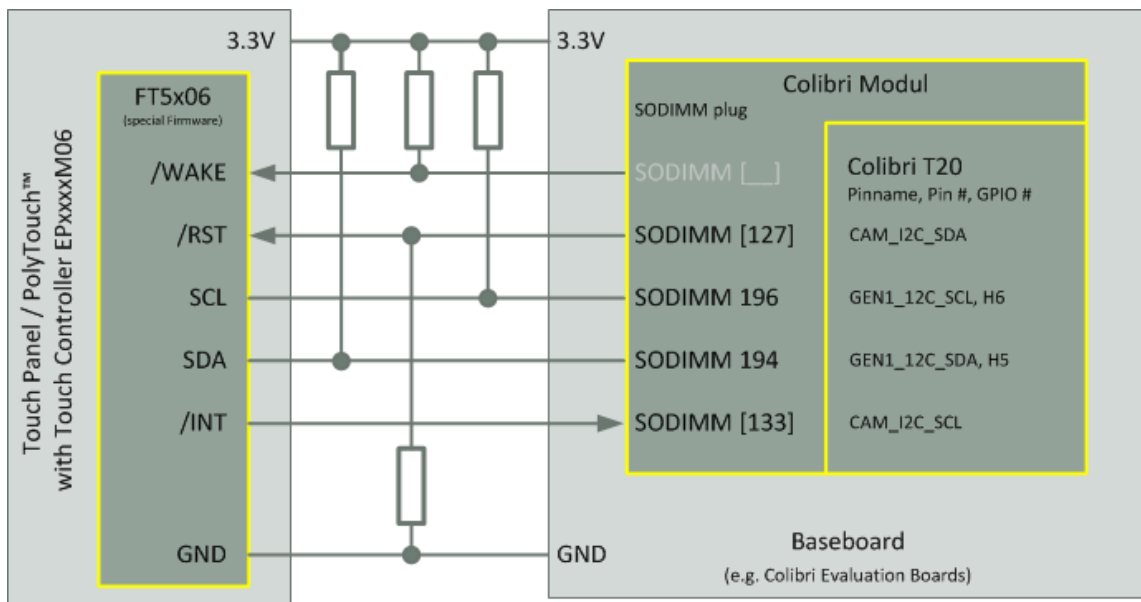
Touch Panel / PolyTouch™
with Touch Controller EPxxxxM06

3.3V

FT5x06
(special Firmware)

/WAKE

/RST

SCL

SDA

/INT

GND

3.3V

Colibri Modul
SODIMM plug

SODIMM [__]
SODIMM [127]
SODIMM 196
SODIMM 194
SODIMM [133]

Colibri T20
Pinname, Pin #, GPIO #

CAM_I2C_SDA
GEN1_I2C_SCL, H6
GEN1_I2C_SDA, H5
CAM_I2C_SCL

GND

Baseboard
(e.g. Colibri Evaluation Boards)